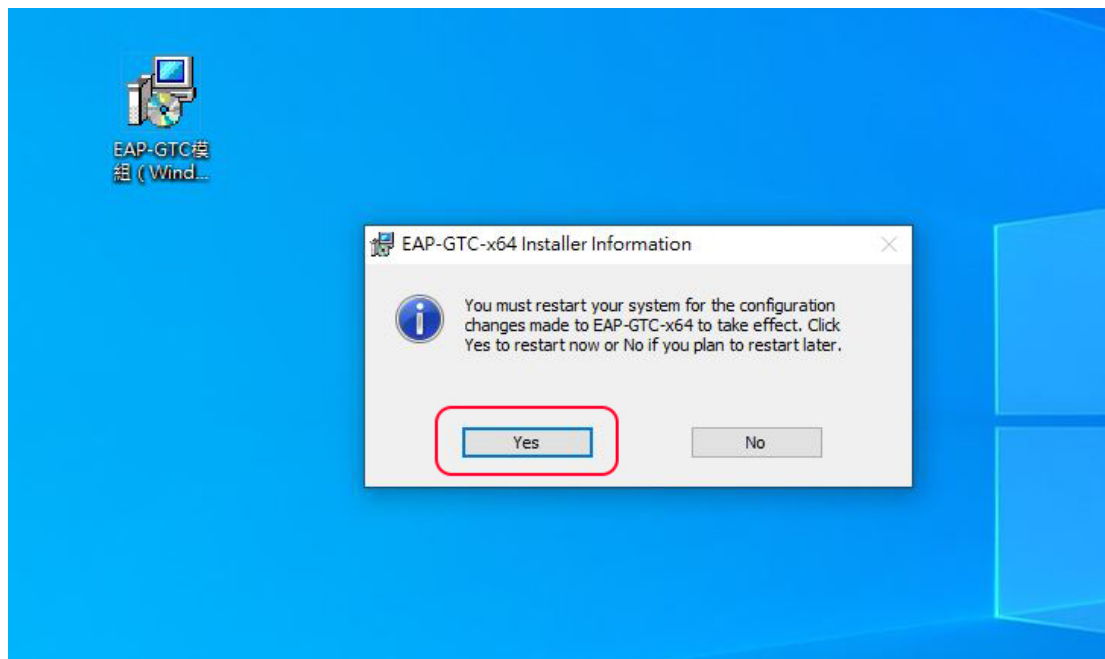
EAP-GTC模組 ( Wind...

EAP-GTC-x64 Installer Information

You must restart your system for the configuration changes made to EAP-GTC-x64 to take effect. Click Yes to restart now or No if you plan to restart later.

Yes

No